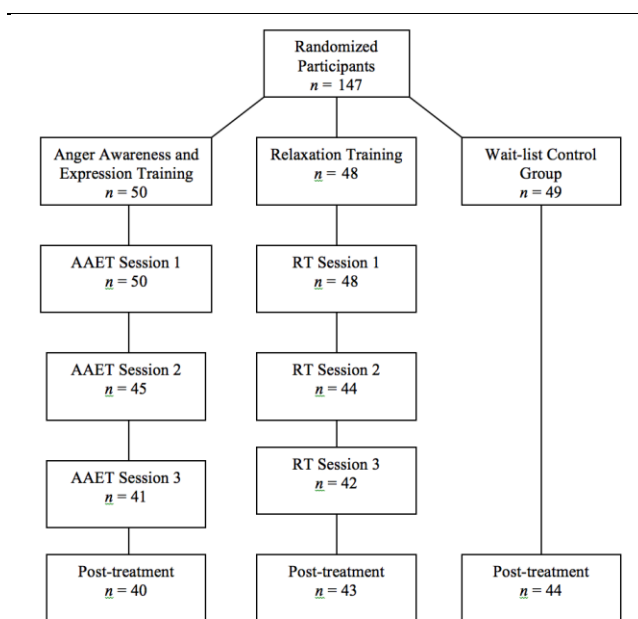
Randomized Participants
$n$ = 147

Anger Awareness and Expression Training
$n$ = 50

Relaxation Training
$n$ = 48

Wait-list Control Group
$n$ = 49

AAET Session 1
$n$ = 50

RT Session 1
$n$ = 48

AAET Session 2
$n$ = 45

RT Session 2
$n$ = 44

AAET Session 3
$n$ = 41

RT Session 3
$n$ = 42

Post-treatment
$n$ = 40

Post-treatment
$n$ = 43

Post-treatment
$n$ = 44